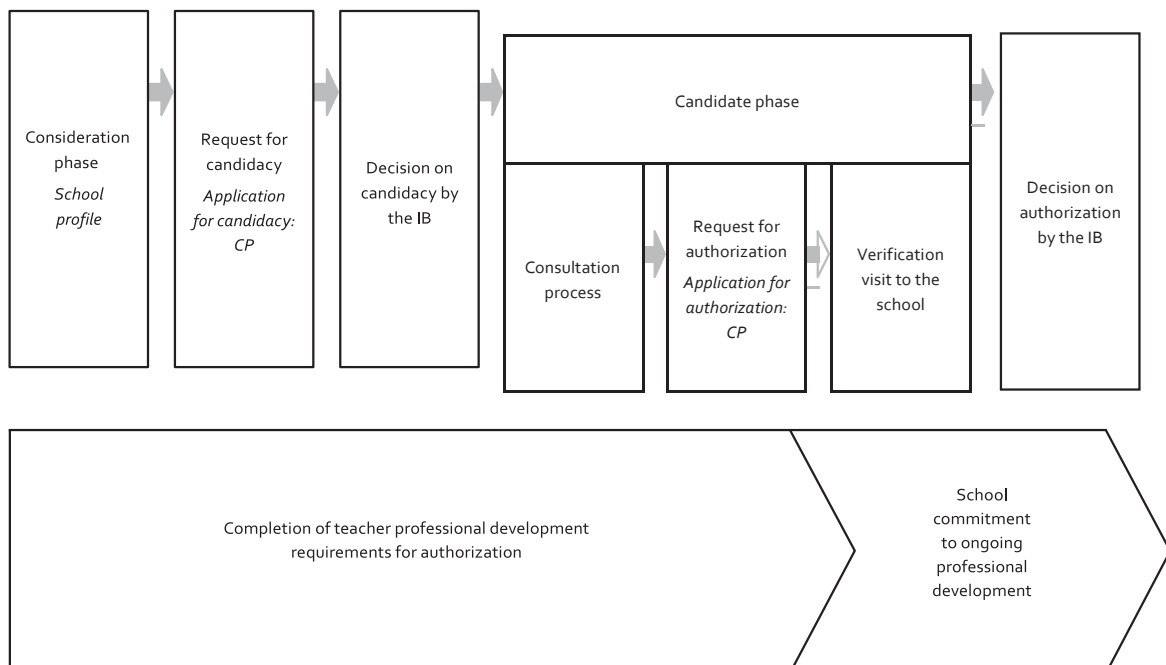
Consideration phase
*School profile*

Request for candidacy
*Application for candidacy: CP*

Decision on candidacy by the IB

Candidate phase

Consultation process

Request for authorization
*Application for authorization: CP*

Verification visit to the school

Decision on authorization by the IB

Completion of teacher professional development requirements for authorization

School commitment to ongoing professional development